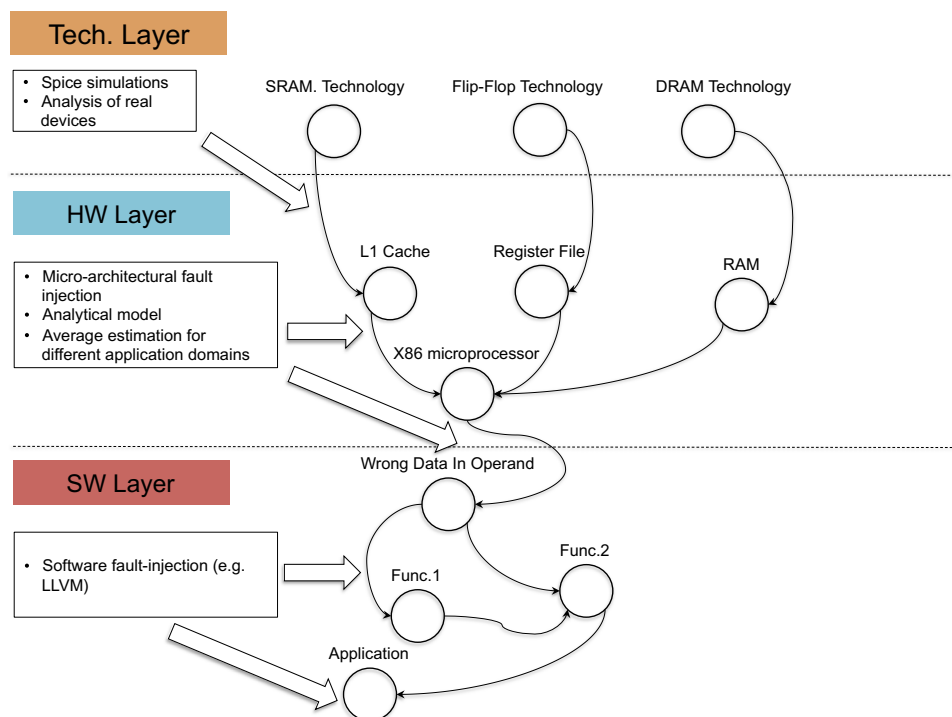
Tech. Layer

• Spice simulations
• Analysis of real devices

SRAM. Technology

Flip-Flop Technology

DRAM Technology

HW Layer

• Micro-architectural fault injection
• Analytical model
• Average estimation for different application domains

L1 Cache

Register File

RAM

X86 microprocessor

SW Layer

• Software fault-injection (e.g. LLVM)

Wrong Data In Operand

Func.1

Func.2

Application